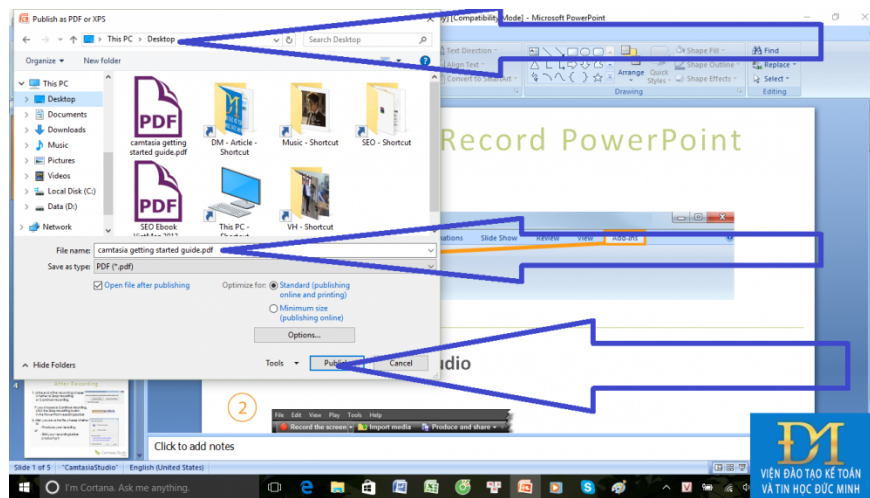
Publish as PDF or XPS
This PC > Desktop
Search Desktop
Organize ▾
New folder
This PC
Desktop
Documents
Downloads
Music
Pictures
Videos
Local Disk (C:)
Data (D:)
Network
camtasia getting started guide.pdf
DM - Article - Shortcut
Music - Shortcut
SEO - Shortcut
SEO Ebook
This PC - Shortcut
VH - Shortcut
File name: camtasia getting started guide.pdf
Save as type: PDF (*.pdf)
Open file after publishing
Optimize for: Standard (publishing online and printing)
Minimum size (publishing online)
Options...
Hide Folders
Tools ▾
Publish
Cancel
[Compatibility Mode] - Microsoft PowerPoint
Text Direction
Align Text
Convert to SmartArt
Arrange
Quick Styles
Shape Fill
Shape Outline
Shape Effects
Drawing
Find
Replace
Select
Editing
Record PowerPoint
Slide Show
Review
View
Add-Ins
udio
2
File Edit View Play Tools Help
Record the screen
Import media
Produce and share
After Recording
Click to add notes
Slide 1 of 5 "CamtasiaStudio" English (United States)
I'm Cortana. Ask me anything.
VIỆN ĐÀO TẠO KẾ TOÁN VÀ TIN HỌC ĐỨC MINH